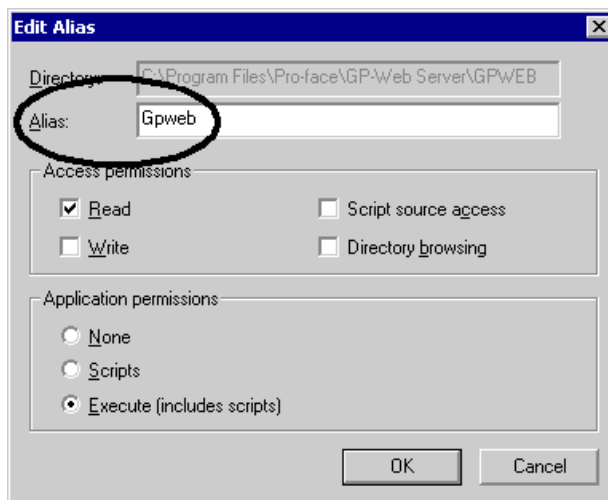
Edit Alias
×
Directory: C:\Program Files\Pro-face\GP-Web Server\GPWEB
Alias: Gpweb
Access permissions
Read
Script source access
Write
Directory browsing
Application permissions
None
Scripts
Execute (includes scripts)
OK
Cancel